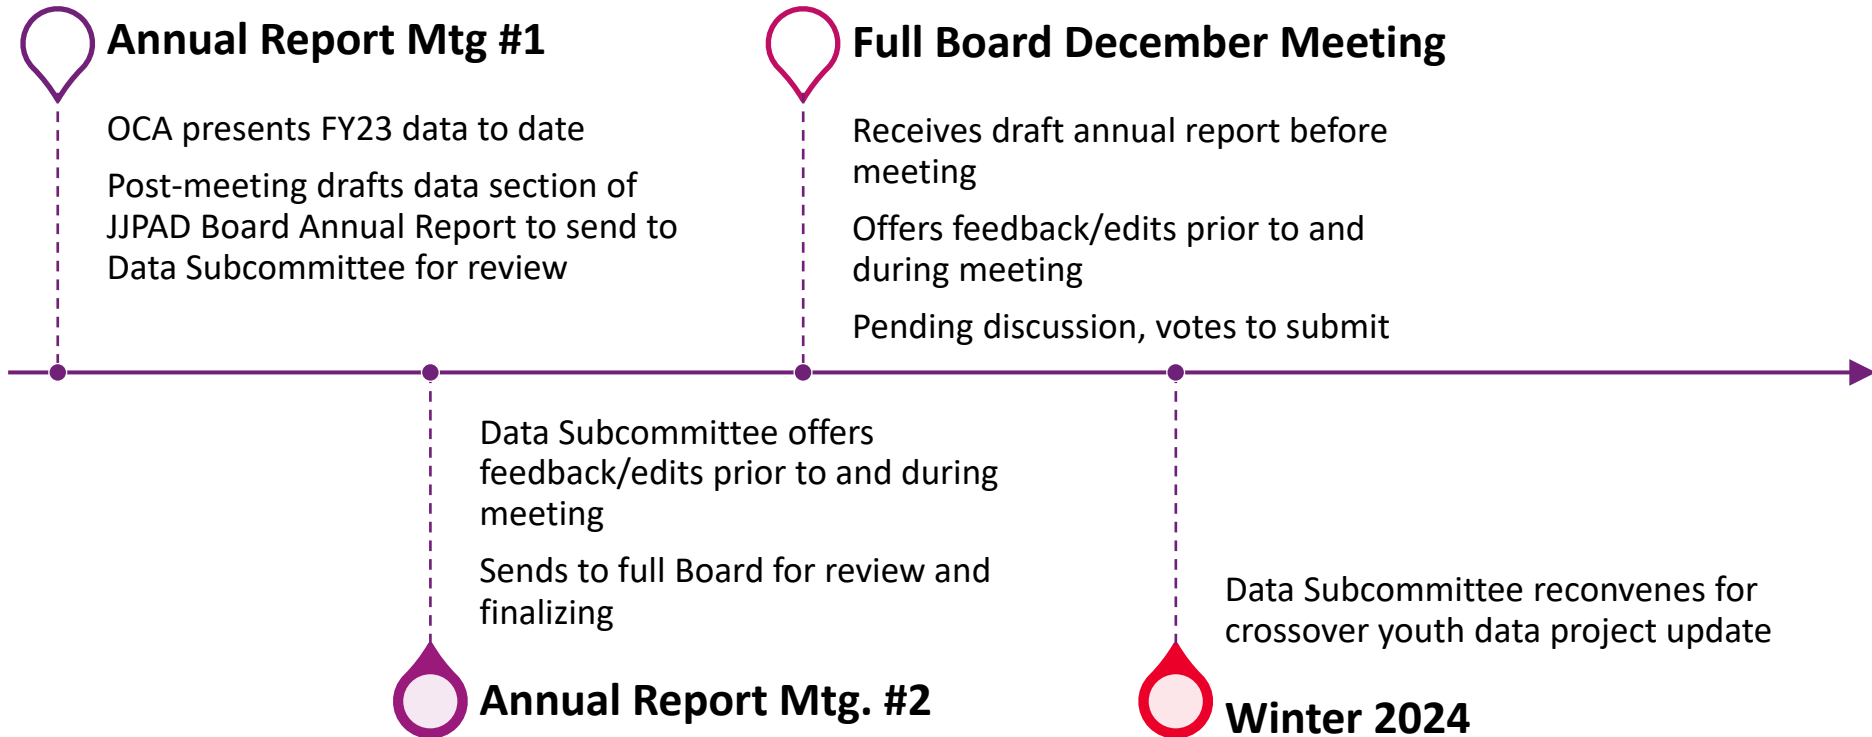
Annual Report Mtg #1

OCA presents FY23 data to date

Post-meeting drafts data section of JJPAD Board Annual Report to send to Data Subcommittee for review

Full Board December Meeting

Receives draft annual report before meeting

Offers feedback/edits prior to and during meeting

Pending discussion, votes to submit

Data Subcommittee offers feedback/edits prior to and during meeting

Sends to full Board for review and finalizing

Annual Report Mtg. #2

Data Subcommittee reconvenes for crossover youth data project update

Winter 2024